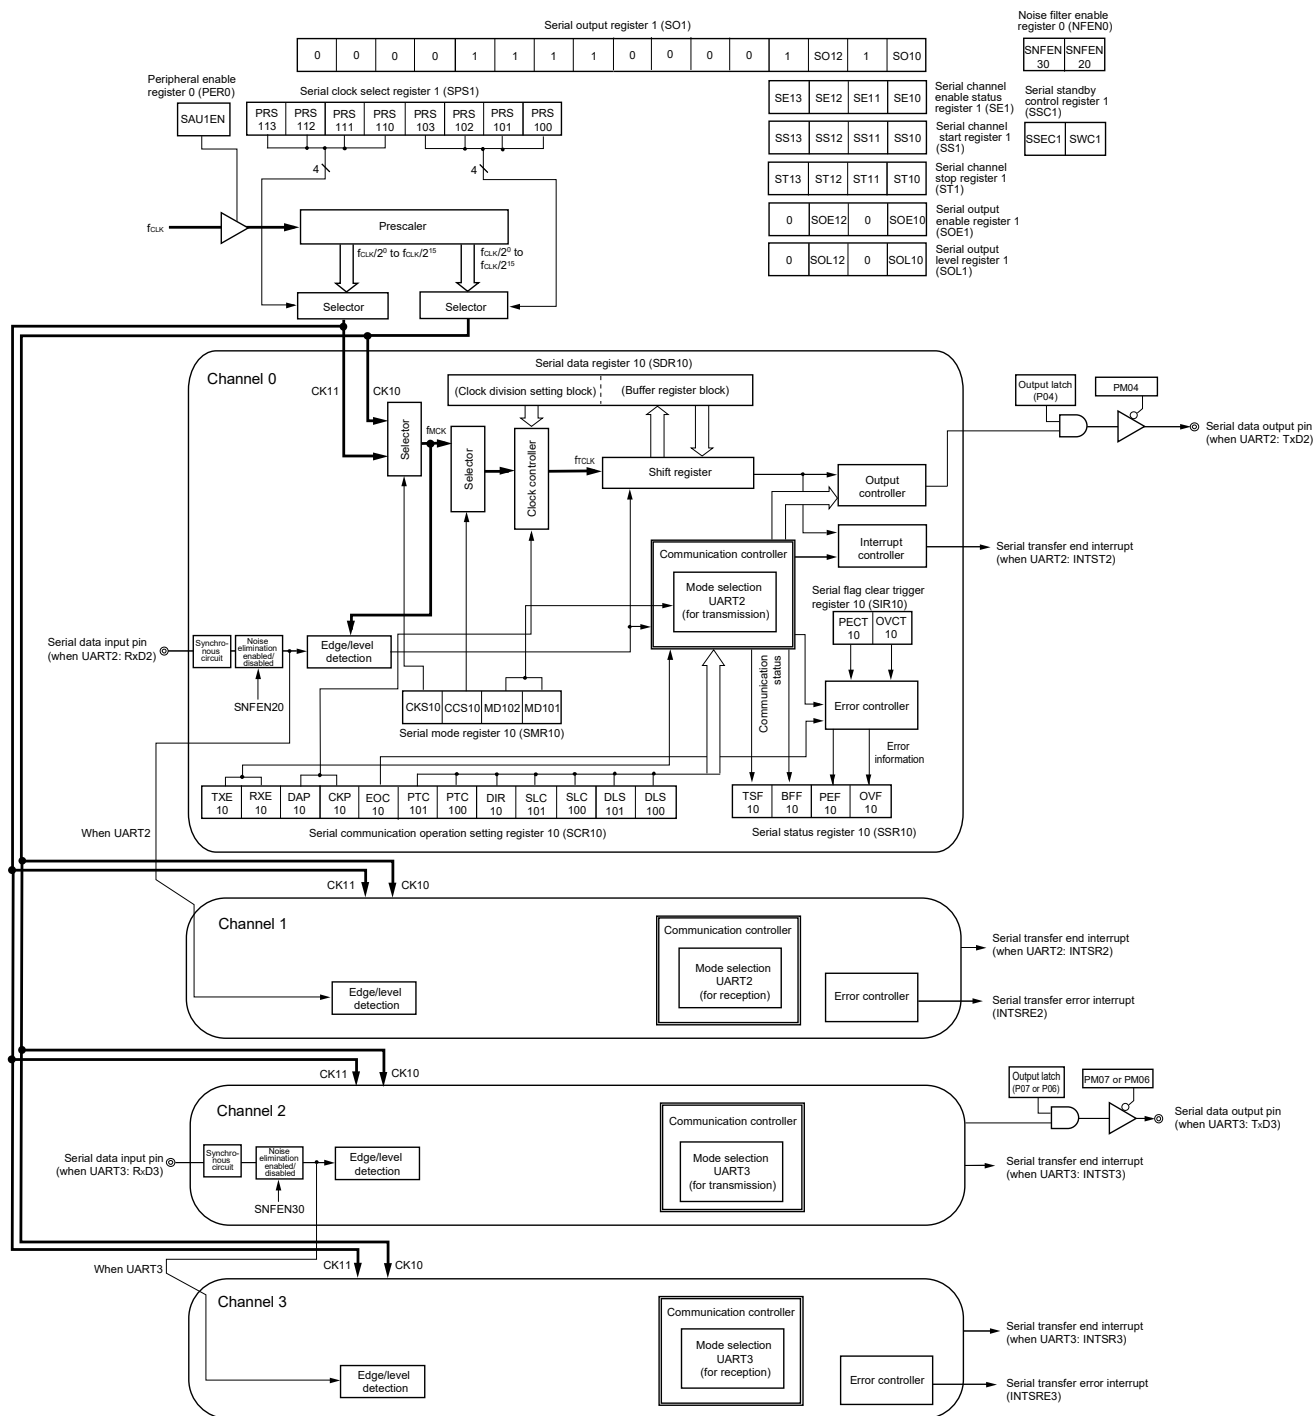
Serial output register 1 (SO1)

| 0 | 0 | 0 | 0 | 1 | 1 | 1 | 1 | 0 | 0 | 0 | 0 | 1 | SO12 | 1 | SO10 |
|---|---|---|---|---|---|---|---|---|---|---|---|---|---|---|---|

Noise filter enable register 0 (NFEN0)

| SNFEN 30 | SNFEN 20 |
|---|---|

Peripheral enable register 0 (PER0)

SAU1EN

Serial clock select register 1 (SPS1)

| PRS 113 | PRS 112 | PRS 111 | PRS 110 | PRS 103 | PRS 102 | PRS 101 | PRS 100 |
|---|---|---|---|---|---|---|---|

| SE13 | SE12 | SE11 | SE10 |
|---|---|---|---|

Serial channel enable status register 1 (SE1)

| SS13 | SS12 | SS11 | SS10 |
|---|---|---|---|

Serial channel start register 1 (SS1)

| ST13 | ST12 | ST11 | ST10 |
|---|---|---|---|

Serial channel stop register 1 (ST1)

| 0 | SOE12 | 0 | SOE10 |
|---|---|---|---|

Serial output enable register 1 (SOE1)

| 0 | SOL12 | 0 | SOL10 |
|---|---|---|---|

Serial output level register 1 (SOL1)

Serial standby control register 1 (SSC1)

| SSEC1 | SWC1 |
|---|---|

4
4

$f_{CLK}$

Prescaler

$f_{CLK}/2^0$ to $f_{CLK}/2^{15}$

$f_{CLK}/2^0$ to $f_{CLK}/2^{15}$

Selector

Selector

Serial data register 10 (SDR10)

Channel 0

CK11

CK10

(Clock division setting block)

(Buffer register block)

Output latch (P04)

PM04

Serial data output pin (when UART2: TxD2)

Selector

$f_{MCK}$

Selector

Clock controller

$f_{TCLK}$

Shift register

Output controller

Interrupt controller

Serial transfer end interrupt (when UART2: INTST2)

Communication controller

Mode selection UART2 (for transmission)

Serial flag clear trigger register 10 (SIR10)

| PECT 10 | OVCT 10 |
|---|---|

Serial data input pin (when UART2: RxD2)

Synchronous circuit

Noise elimination enabled/ disabled

SNFEN20

Edge/level detection

Communication status

Error controller

Error information

| CKS10 | CCS10 | MD102 | MD101 |
|---|---|---|---|

Serial mode register 10 (SMR10)

| TXE 10 | RXE 10 | DAP 10 | CKP 10 | EOC 10 | PTC 101 | PTC 100 | DIR 10 | SLC 101 | SLC 100 | DLS 101 | DLS 100 |
|---|---|---|---|---|---|---|---|---|---|---|---|

Serial communication operation setting register 10 (SCR10)

| TSF 10 | BFF 10 | PEF 10 | OVF 10 |
|---|---|---|---|

Serial status register 10 (SSR10)

When UART2

CK11

CK10

Channel 1

Communication controller

Mode selection UART2 (for reception)

Serial transfer end interrupt (when UART2: INTSR2)

Edge/level detection

Error controller

Serial transfer error interrupt (INTSRE2)

CK11

CK10

Output latch (P07 or P06)

PM07 or PM06

Channel 2

Serial data output pin (when UART3: TxD3)

Communication controller

Serial data input pin (when UART3: RxD3)

Synchronous circuit

Noise elimination enabled/ disabled

Edge/level detection

Mode selection UART3 (for transmission)

Serial transfer end interrupt (when UART3: INTST3)

SNFEN30

When UART3

CK11

CK10

Channel 3

Communication controller

Mode selection UART3 (for reception)

Serial transfer end interrupt (when UART3: INTSR3)

Edge/level detection

Error controller

Serial transfer error interrupt (INTSRE3)